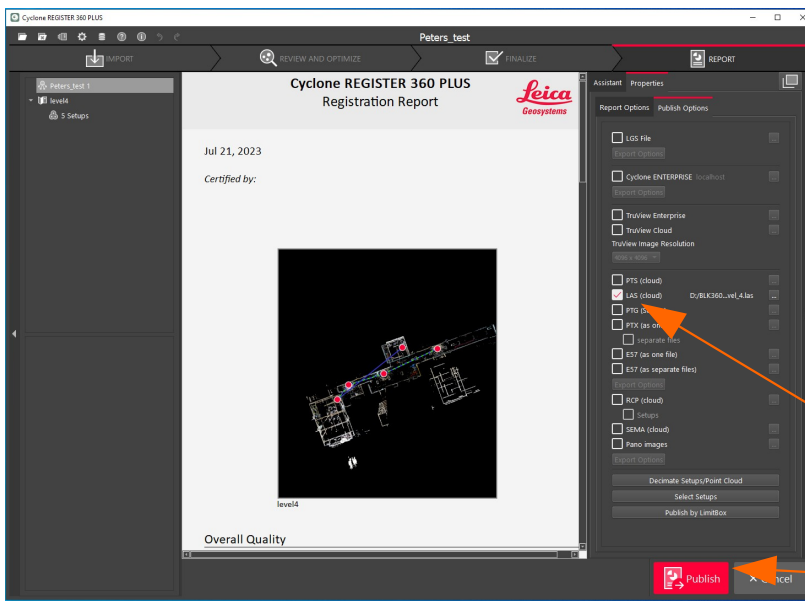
Cyclone REGISTER 360 PLUS

Peters_test

IMPORT
REVIEW AND OPTIMIZE
FINALIZE
REPORT

Peters_test 1
level4
5 Setups

Cyclone REGISTER 360 PLUS
Registration Report

Leica
Geosystems

Jul 21, 2023

Certified by:

level4

Overall Quality

Assistant
Properties

Report Options
Publish Options

LGS File
Export Options

Cyclone ENTERPRISE localhost
Export Options

TruView Enterprise
TruView Cloud
TruView Image Resolution
4096 x 4096

PTS (cloud)
LAS (cloud) D:/BLK360...vel_4.las
PTG (s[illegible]
PTX (as on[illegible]
separate files
E57 (as one file)
E57 (as separate files)
Export Options
RCP (cloud)
Setups
SEMA (cloud)
Pano images
Export Options

Decimate Setups/Point Cloud
Select Setups
Publish by LimitBox

Publish
Cancel